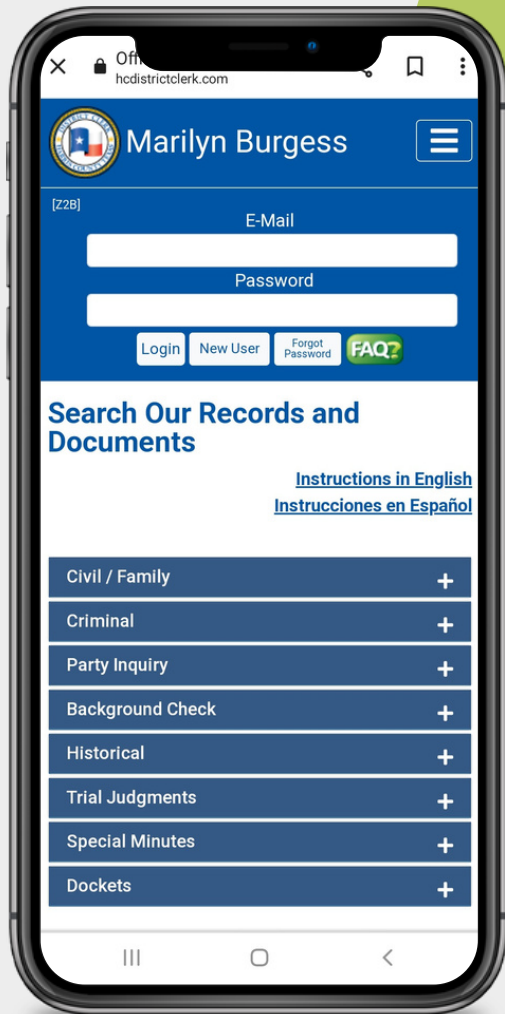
Off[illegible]
hcdistrictclerk.com

Marilyn Burgess

[Z2B]
E-Mail
Password
Login New User Forgot Password FAQ?

Search Our Records and Documents

Instructions in English
Instrucciones en Español

Civil / Family +
Criminal +
Party Inquiry +
Background Check +
Historical +
Trial Judgments +
Special Minutes +
Dockets +